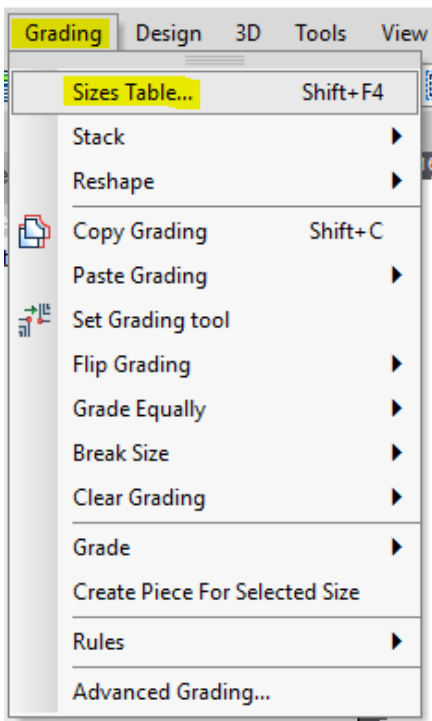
Grading Design 3D Tools View

Sizes Table... Shift+F4
Stack
Reshape
Copy Grading Shift+C
Paste Grading
Set Grading tool
Flip Grading
Grade Equally
Break Size
Clear Grading
Grade
Create Piece For Selected Size
Rules
Advanced Grading...